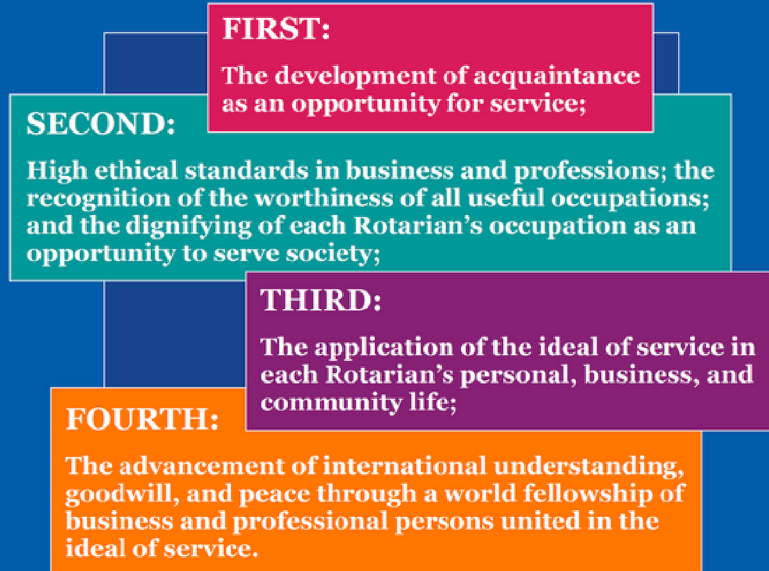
FIRST:

The development of acquaintance as an opportunity for service;

SECOND:

High ethical standards in business and professions; the recognition of the worthiness of all useful occupations; and the dignifying of each Rotarian’s occupation as an opportunity to serve society;

THIRD:

The application of the ideal of service in each Rotarian’s personal, business, and community life;

FOURTH:

The advancement of international understanding, goodwill, and peace through a world fellowship of business and professional persons united in the ideal of service.